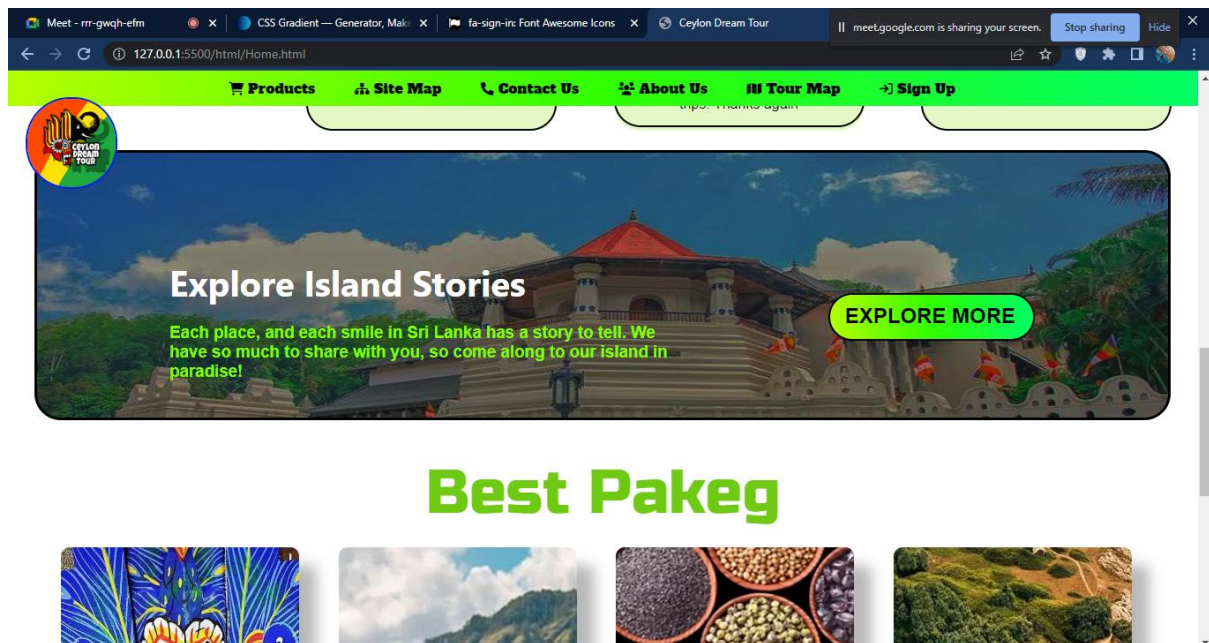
Meet - rrr-gwqh-efm
CSS Gradient — Generator, Mak
fa-sign-in: Font Awesome Icons
Ceylon Dream Tour
meet.google.com is sharing your screen.
Stop sharing
Hide
127.0.0.1:5500/html/Home.html

Products
Site Map
Contact Us
About Us
Tour Map
Sign Up

trips. Thanks again

CEYLON DREAM TOUR

Explore Island Stories

Each place, and each smile in Sri Lanka has a story to tell. We have so much to share with you, so come along to our island in paradise!

EXPLORE MORE

Best Pakeg